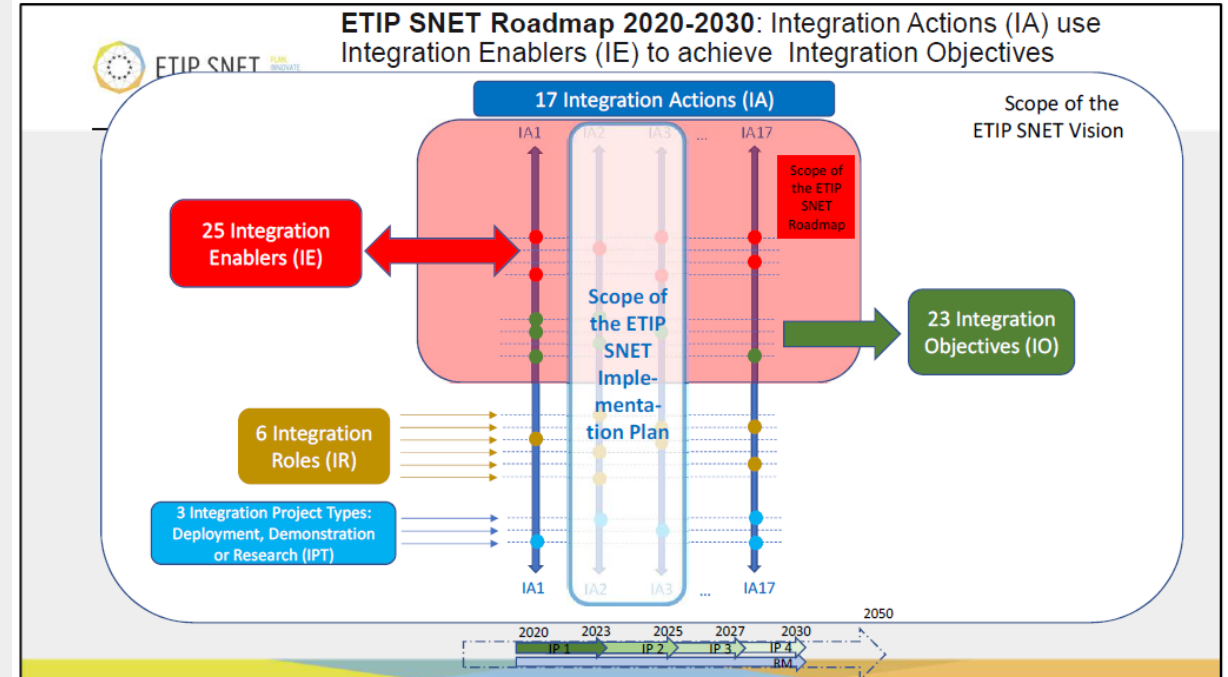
ETIP SNET Roadmap 2020-2030: Integration Actions (IA) use Integration Enablers (IE) to achieve Integration Objectives

ETIP SNET

17 Integration Actions (IA)

Scope of the ETIP SNET Vision

IA1 IA2 IA3 ... IA17

Scope of the ETIP SNET Roadmap

25 Integration Enablers (IE)

Scope of the ETIP SNET Implementation Plan

23 Integration Objectives (IO)

6 Integration Roles (IR)

3 Integration Project Types: Deployment, Demonstration or Research (IPT)

IA1 IA2 IA3 ... IA17

2050

2020 2023 2025 2027 2030

IP 1 IP 2 IP 3 IP 4

RM